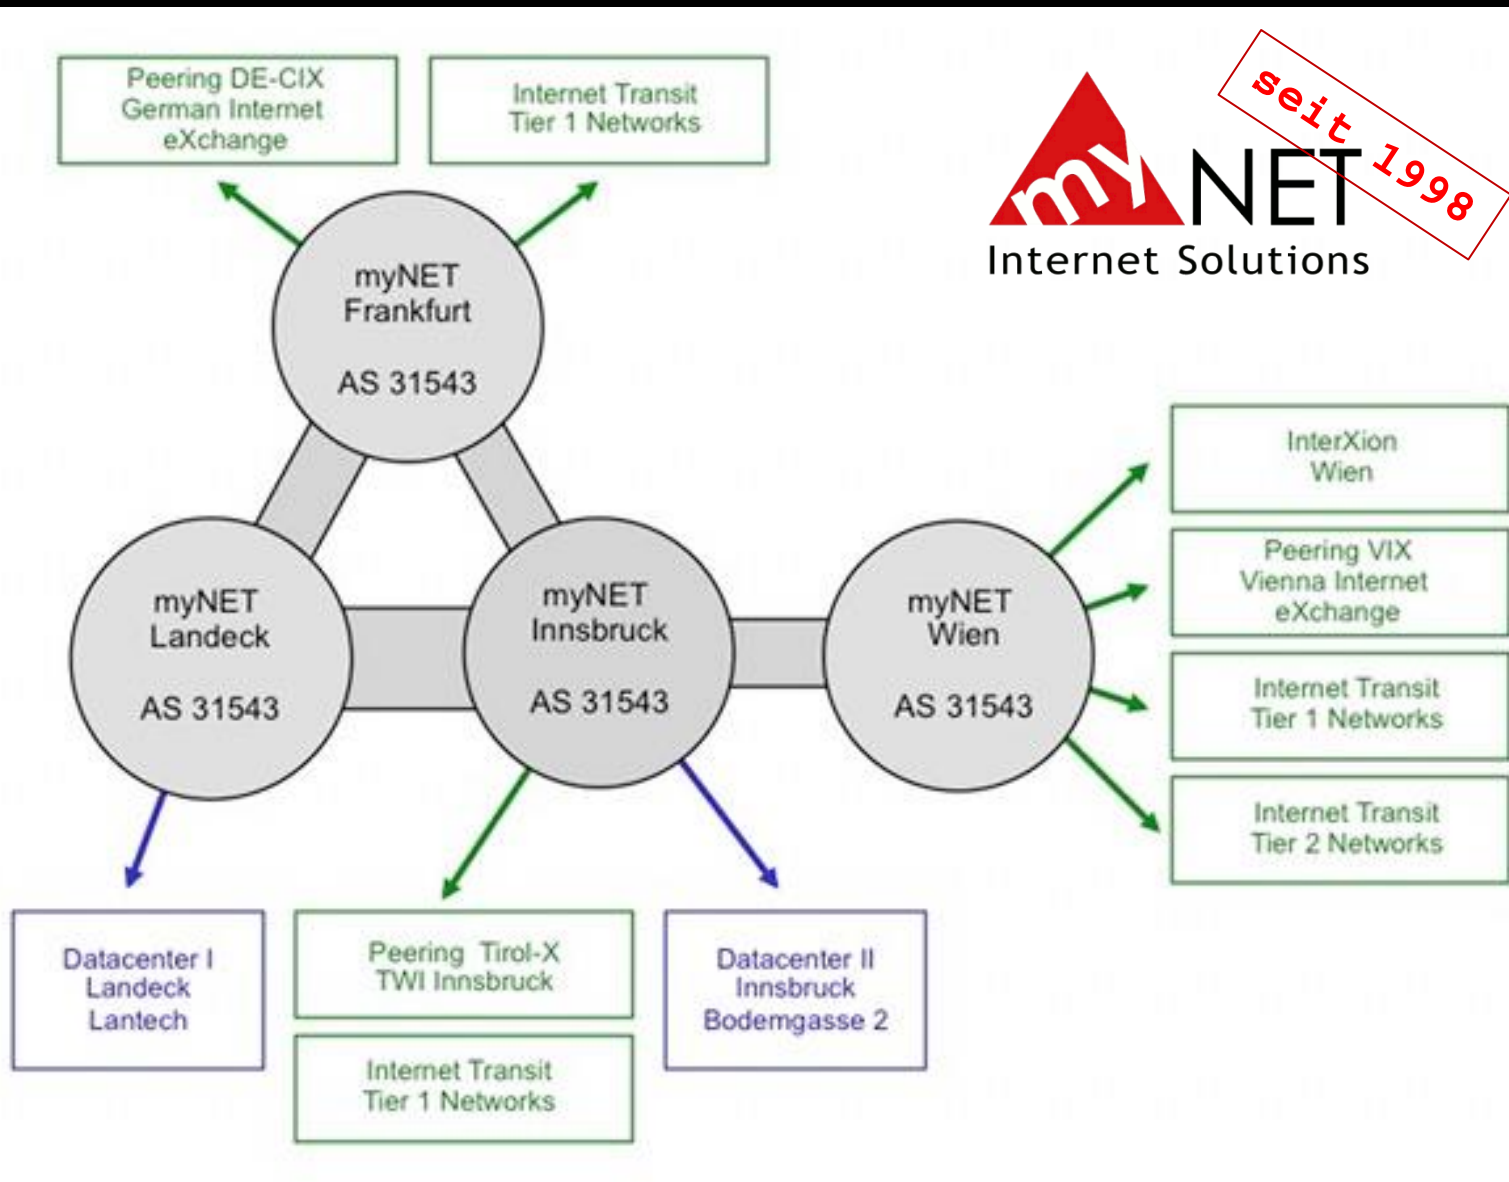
Peering DE-CIX
German Internet
eXchange

Internet Transit
Tier 1 Networks

my NET
Internet Solutions

seit 1998

myNET
Frankfurt

AS 31543

InterXion
Wien

Peering VIX
Vienna Internet
eXchange

Internet Transit
Tier 1 Networks

Internet Transit
Tier 2 Networks

myNET
Landeck

AS 31543

myNET
Innsbruck

AS 31543

myNET
Wien

AS 31543

Datacenter I
Landeck
Lantech

Peering Tirol-X
TWI Innsbruck

Internet Transit
Tier 1 Networks

Datacenter II
Innsbruck
Bodemgasse 2